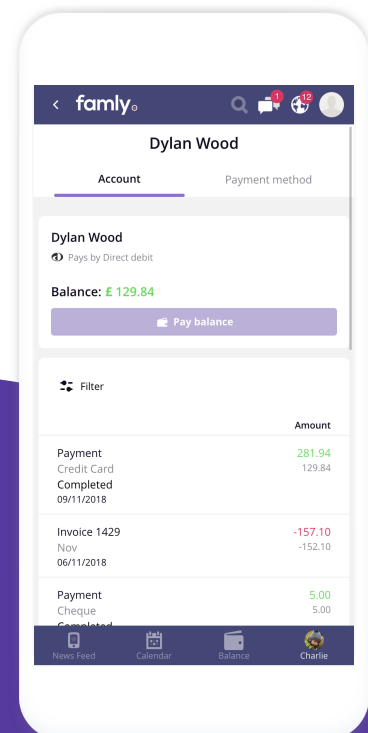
< famly

1 12

Dylan Wood

Account

Payment method

Dylan Wood

Pays by Direct debit

Balance: £ 129.84

Pay balance

Filter

Amount

Payment
Credit Card
Completed
09/11/2018

281.94
129.84

Invoice 1429
Nov
06/11/2018

-157.10
-152.10

Payment
Cheque
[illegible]

5.00
5.00

News Feed

Calendar

Balance

Charlie